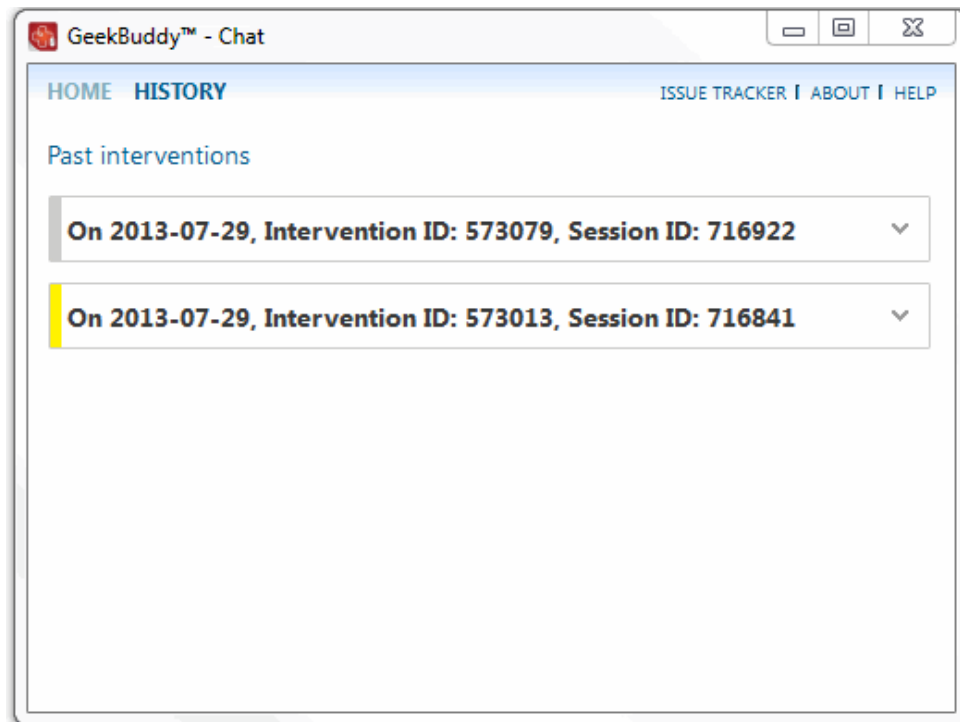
GeekBuddy™ - Chat

HOME HISTORY

ISSUE TRACKER | ABOUT | HELP

Past interventions

On 2013-07-29, Intervention ID: 573079, Session ID: 716922

On 2013-07-29, Intervention ID: 573013, Session ID: 716841